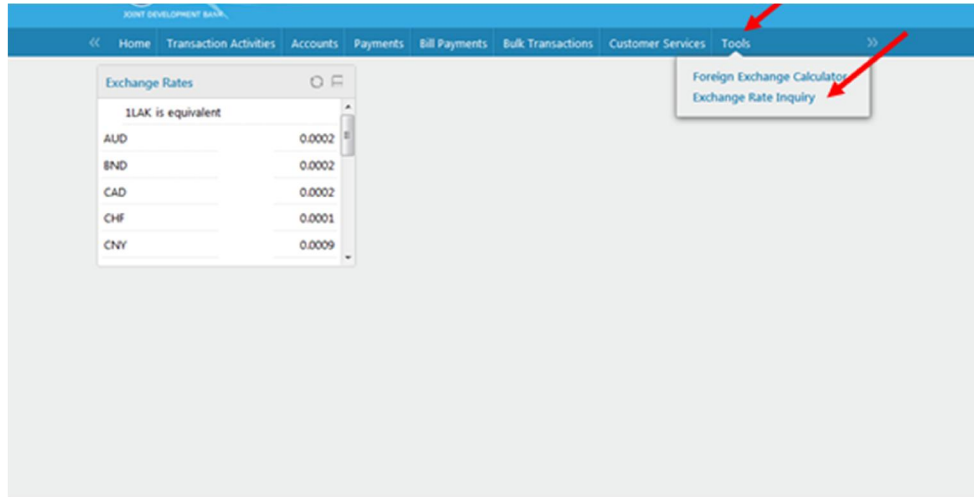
JOINT DEVELOPMENT BANK

« Home Transaction Activities Accounts Payments Bill Payments Bulk Transactions Customer Services Tools »

Foreign Exchange Calculator
Exchange Rate Inquiry

Exchange Rates

1LAK is equivalent

| | |
|---|---|
| AUD | 0.0002 |
| BND | 0.0002 |
| CAD | 0.0002 |
| CHF | 0.0001 |
| CNY | 0.0009 |